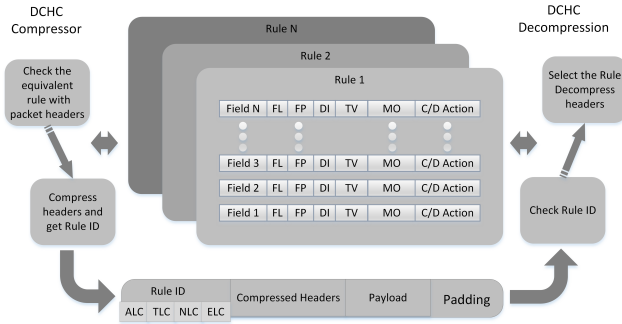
DCHC Compressor

DCHC Decompression

Rule N

Rule 2

Rule 1

Check the equivalent rule with packet headers

Select the Rule Decompress headers

| Field N | FL | FP | DI | TV | MO | C/D Action |
|---|---|---|---|---|---|---|
| Field 3 | FL | FP | DI | TV | MO | C/D Action |
| Field 2 | FL | FP | DI | TV | MO | C/D Action |
| Field 1 | FL | FP | DI | TV | MO | C/D Action |

Compress headers and get Rule ID

Check Rule ID

Rule ID

ALC TLC NLC ELC

Compressed Headers

Payload

Padding